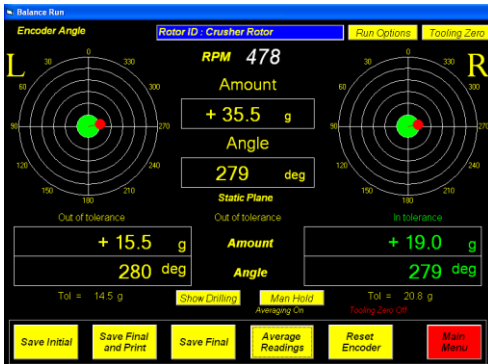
Balance Run

Encoder Angle

Rotor ID : Crusher Rotor

Run Options

Tooling Zero

RPM 478

Amount

+ 35.5 g

Angle

279 deg

Static Plane

L

R

0
330
300
270
240
210
180
150
120
90
60
30

0
330
300
270
240
210
180
150
120
90
60
30

Out of tolerance

Out of tolerance

In tolerance

+ 15.5 g

280 deg

Amount

Angle

+ 19.0 g

279 deg

Tol = 14.5 g

Show Drilling

Man Hold

Averaging On

Tol = 20.8 g

Tooling Zero Off

Save Initial

Save Final and Print

Save Final

Average Readings

Reset Encoder

Main Menu